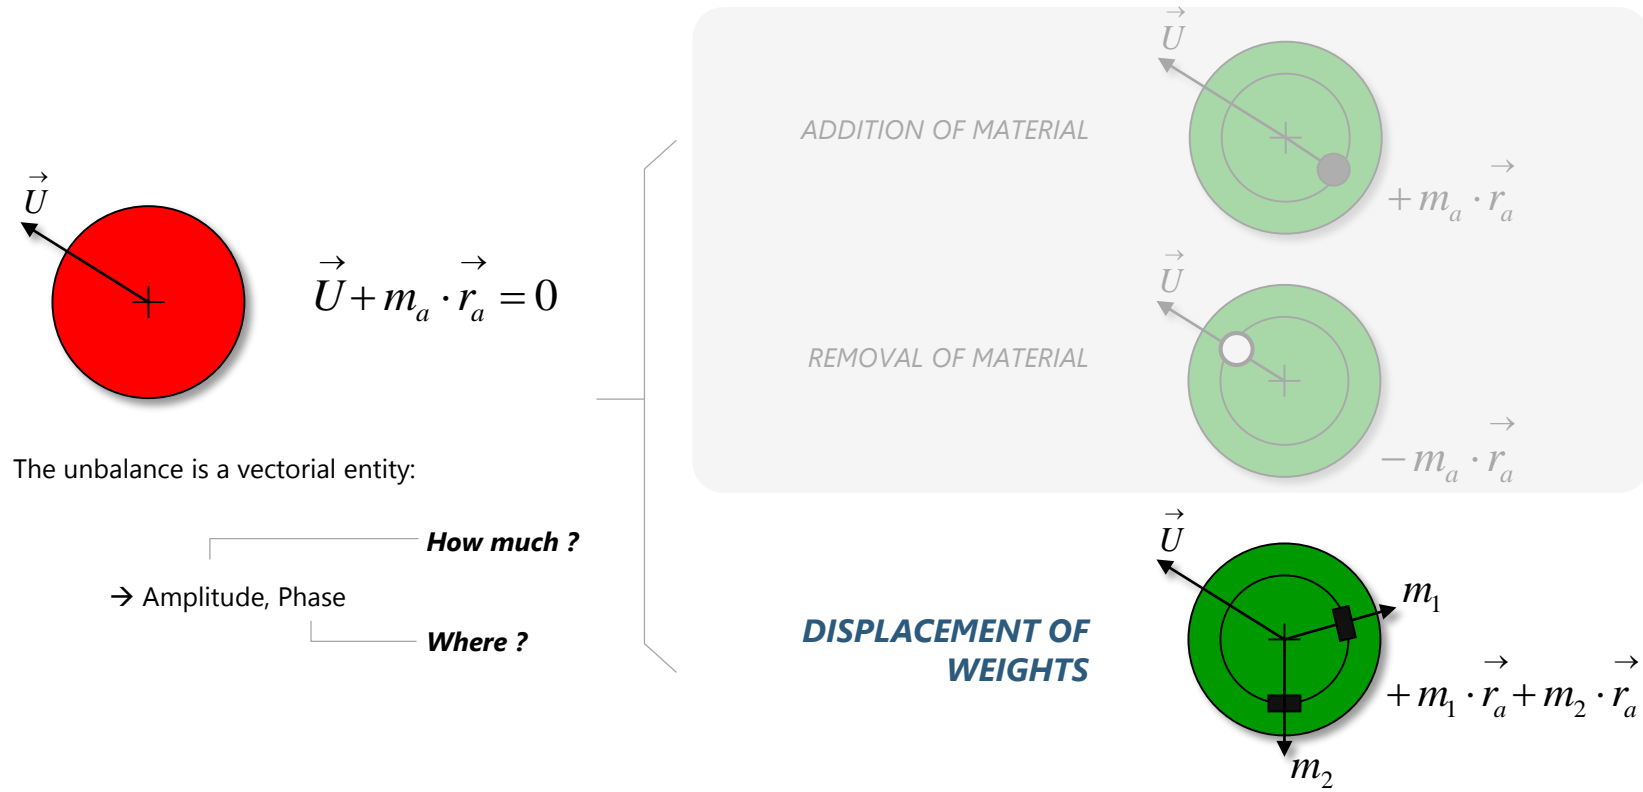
$\vec{U}$

$\vec{U} + m_a \cdot \vec{r_a} = 0$

The unbalance is a vectorial entity:

How much ?

→ Amplitude, Phase

Where ?

ADDITION OF MATERIAL

$\vec{U}$

$+m_a \cdot \vec{r_a}$

REMOVAL OF MATERIAL

$\vec{U}$

$-m_a \cdot \vec{r_a}$

DISPLACEMENT OF WEIGHTS

$\vec{U}$

$m_1$

$+m_1 \cdot \vec{r_a} + m_2 \cdot \vec{r_a}$

$m_2$